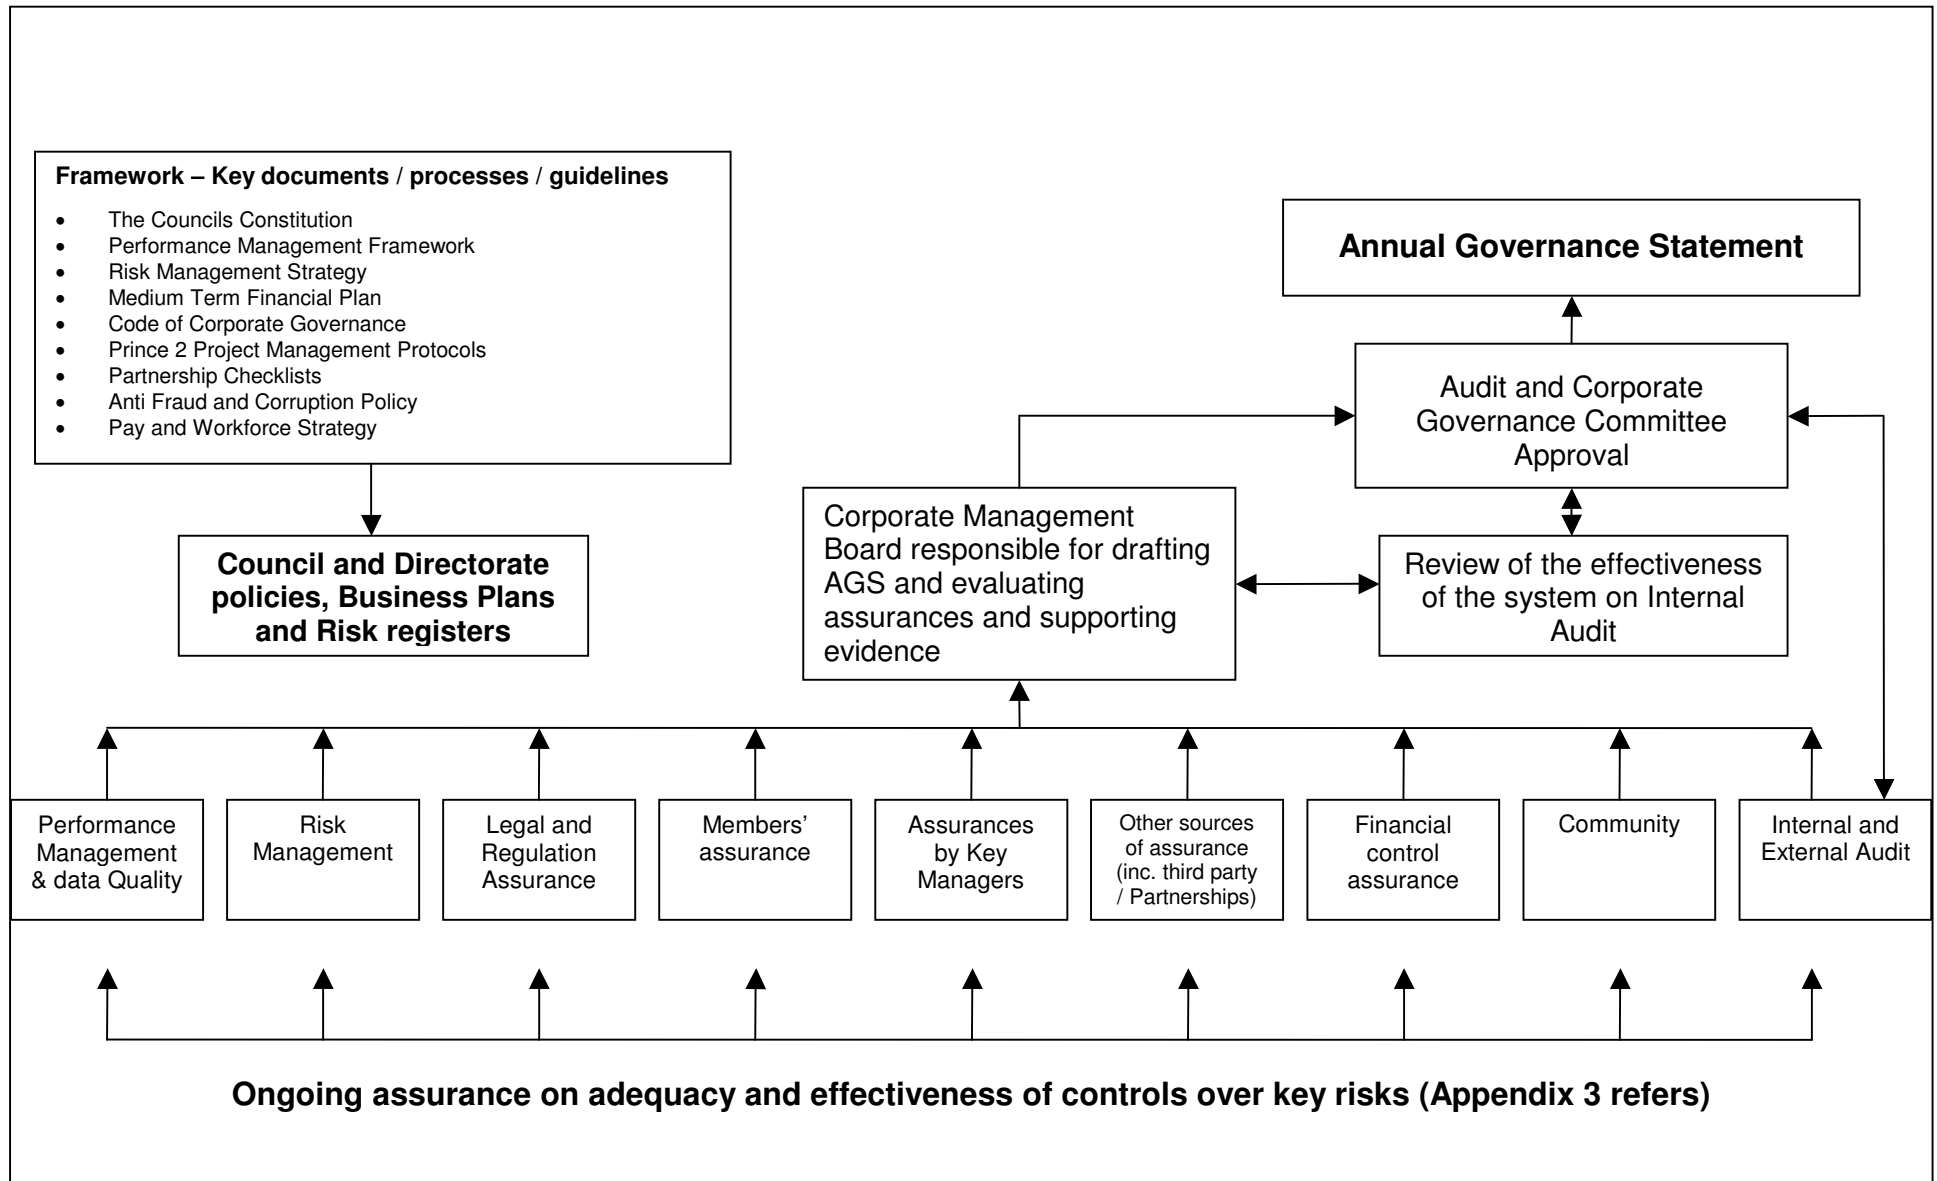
Framework – Key documents / processes / guidelines

- The Councils Constitution
- Performance Management Framework
- Risk Management Strategy
- Medium Term Financial Plan
- Code of Corporate Governance
- Prince 2 Project Management Protocols
- Partnership Checklists
- Anti Fraud and Corruption Policy
- Pay and Workforce Strategy

Council and Directorate policies, Business Plans and Risk registers

Annual Governance Statement

Audit and Corporate Governance Committee Approval

Corporate Management Board responsible for drafting AGS and evaluating assurances and supporting evidence

Review of the effectiveness of the system on Internal Audit

Performance Management & data Quality

Risk Management

Legal and Regulation Assurance

Members' assurance

Assurances by Key Managers

Other sources of assurance (inc. third party / Partnerships)

Financial control assurance

Community

Internal and External Audit

Ongoing assurance on adequacy and effectiveness of controls over key risks (Appendix 3 refers)